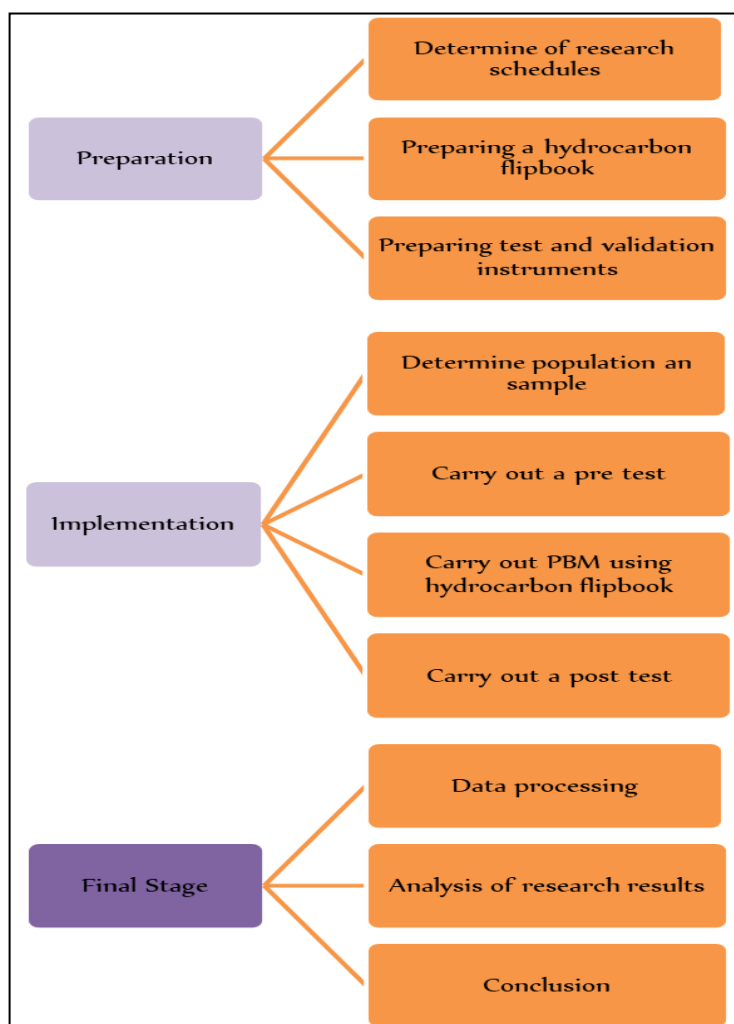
Preparation

Determine of research schedules

Preparing a hydrocarbon flipbook

Preparing test and validation instruments

Implementation

Determine population an sample

Carry out a pre test

Carry out PBM using hydrocarbon flipbook

Carry out a post test

Final Stage

Data processing

Analysis of research results

Conclusion